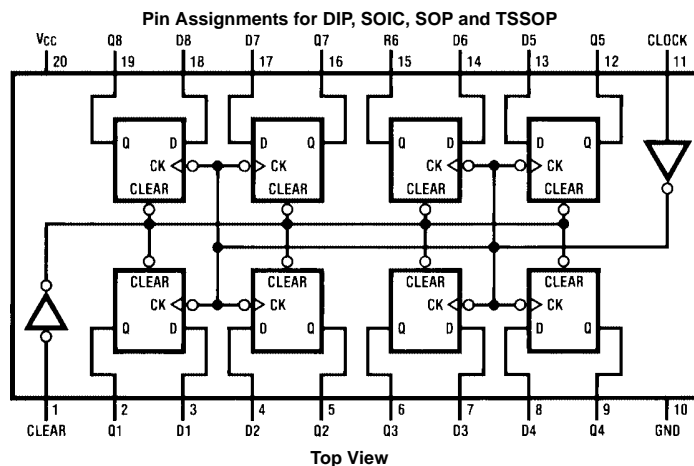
Pin Assignments for DIP, SOIC, SOP and TSSOP

$V_{CC}$ 20
Q8 19
D8 18
D7 17
Q7 16
R6 15
D6 14
D5 13
Q5 12
CLOCK 11

Q D CK CLEAR
D Q CK CLEAR
Q D CK CLEAR
D Q CK CLEAR

CLEAR CK Q D
CLEAR CK D Q
CLEAR CK Q D
CLEAR CK D Q

1 CLEAR
2 Q1
3 D1
4 D2
5 Q2
6 Q3
7 D3
8 D4
9 Q4
10 GND

Top View